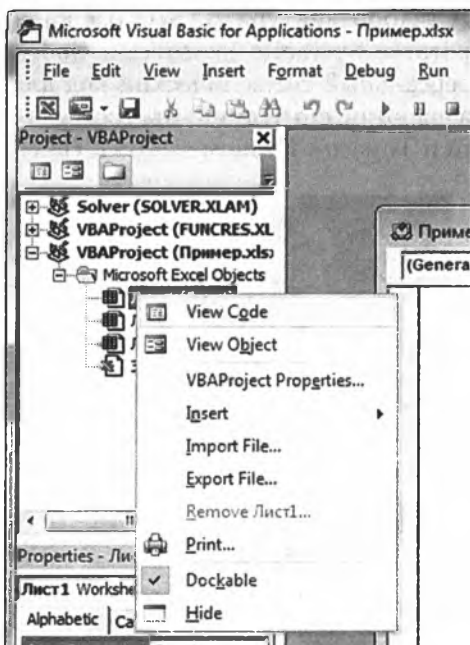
Microsoft Visual Basic for Applications - Пример.xlsx

File Edit View Insert Format Debug Run

Project - VBAProject

Solver (SOLVER.XLAM)
VBAProject (FUNCRES.XL
VBAProject (Пример.xls
Microsoft Excel Objects

Приме
(Genera

View Code
View Object
VBAProject Properties...
Insert
Import File...
Export File...
Remove Лист1...
Print...
Dockable
Hide

Properties - Ли
Лист1 Workshe
Alphabetic Ca